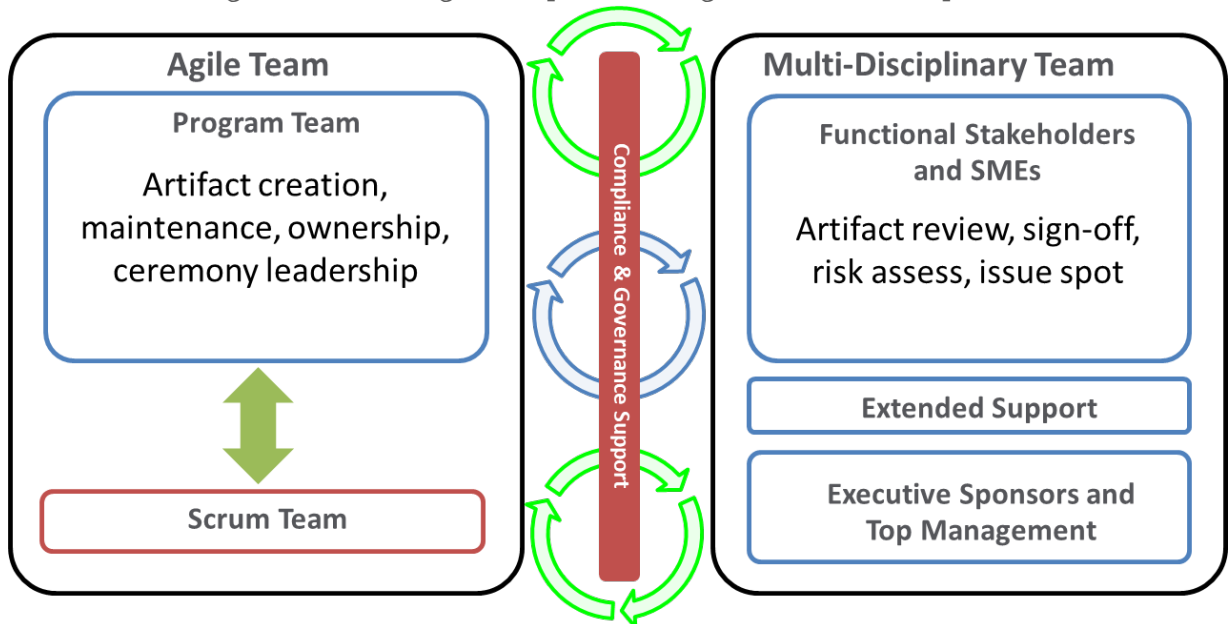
Agile Team

Program Team

Artifact creation, maintenance, ownership, ceremony leadership

Scrum Team

Compliance & Governance Support

Multi-Disciplinary Team

Functional Stakeholders and SMEs

Artifact review, sign-off, risk assess, issue spot

Extended Support

Executive Sponsors and Top Management